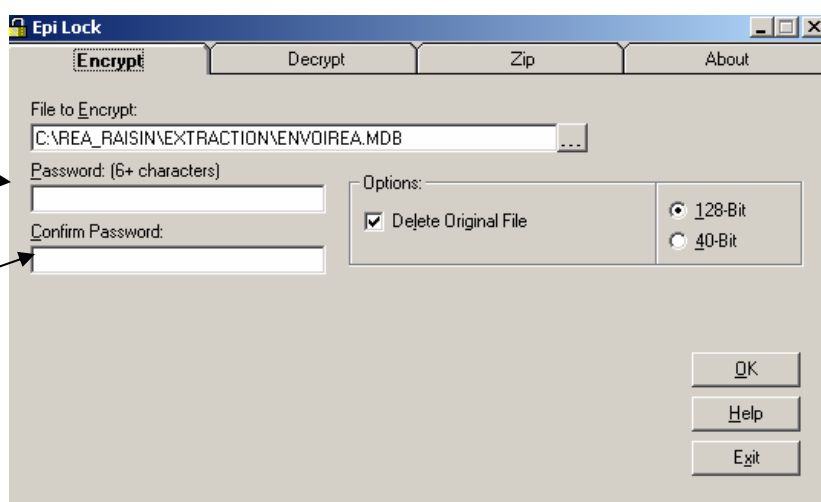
Epi Lock

Encrypt
Decrypt
Zip
About

File to Encrypt:
C:\REA_RAISIN\EXTRACTION\ENVOIREA.MDB
...

Password: (6+ characters)

Confirm Password:

Options:
Delete Original File

128-Bit
40-Bit

OK
Help
Exit